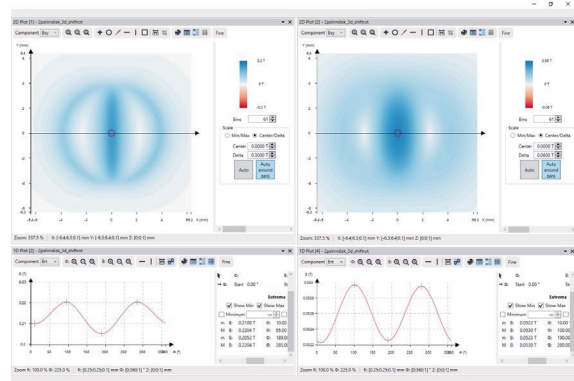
2D Plot [1] - Zpolmobil_3d_shifted
Component Bny
Fine
Y (mm)
6.6
6
4
2
0
-2
-4
-6
-6.6
-6.6 -4 -2 0 2 4 6 6.6 X (mm)
0.2 T
0 T
-0.2 T
Bins 61
Scale
Min/Max
Center/Delta
Center 0.0000 T
Delta 0.0000 T
Auto
Auto around zero
Zoom 337.5 % X: [-6.6;6.6;0.1] mm Y: [-6.6;6.6;0.1] mm Z: [0;0;1] mm

2D Plot [2] - Zpolmobil_3d_shifted
Component Bny
Fine
Y (mm)
6.6
6
4
2
0
-2
-4
-6
-6.6
-6.6 -4 -2 0 2 4 6 6.6 X (mm)
0.08 T
0 T
-0.08 T
Bins 61
Scale
Min/Max
Center/Delta
Center 0.0000 T
Delta 0.0800 T
Auto
Auto around zero
Zoom 337.5 % X: [-6.6;6.6;0.1] mm Y: [-6.6;6.6;0.1] mm Z: [0;0;1] mm

1D Plot [3] - Zpolmobil_3d_shifted
Component Brt
Fine
B (T)
0.23
0.22
0.21
0.2
0 50 100 150 200 250 300 360 φ (°)
Start 0.00 °
Extrema
Show Min
Show Max
Minimum
M B: 0.2100 T
M B: 0.2204 T
m B: 0.2052 T
M B: 0.2204 T
Zoom R: 100.0 % Φ: 225.0 % R: [0.25;0.25;0.1] mm Φ: [0;360;1] ° Z: [0;0;1] mm

1D Plot [4] - Zpolmobil_3d_shifted
Component Brt
Fine
B (T)
0.0520
0.0515
0.0510
0.0505
0.0500
0 50 100 150 200 250 300 360 φ (°)
Start 0.00 °
Extrema
Show Min
Show Max
Minimum
M B: 0.0522 T
m B: 0.0500 T
M B: 0.0522 T
m B: 0.0500 T
Zoom R: 100.0 % Φ: 225.0 % R: [0.25;0.25;0.1] mm Φ: [0;360;1] ° Z: [0;0;1] mm